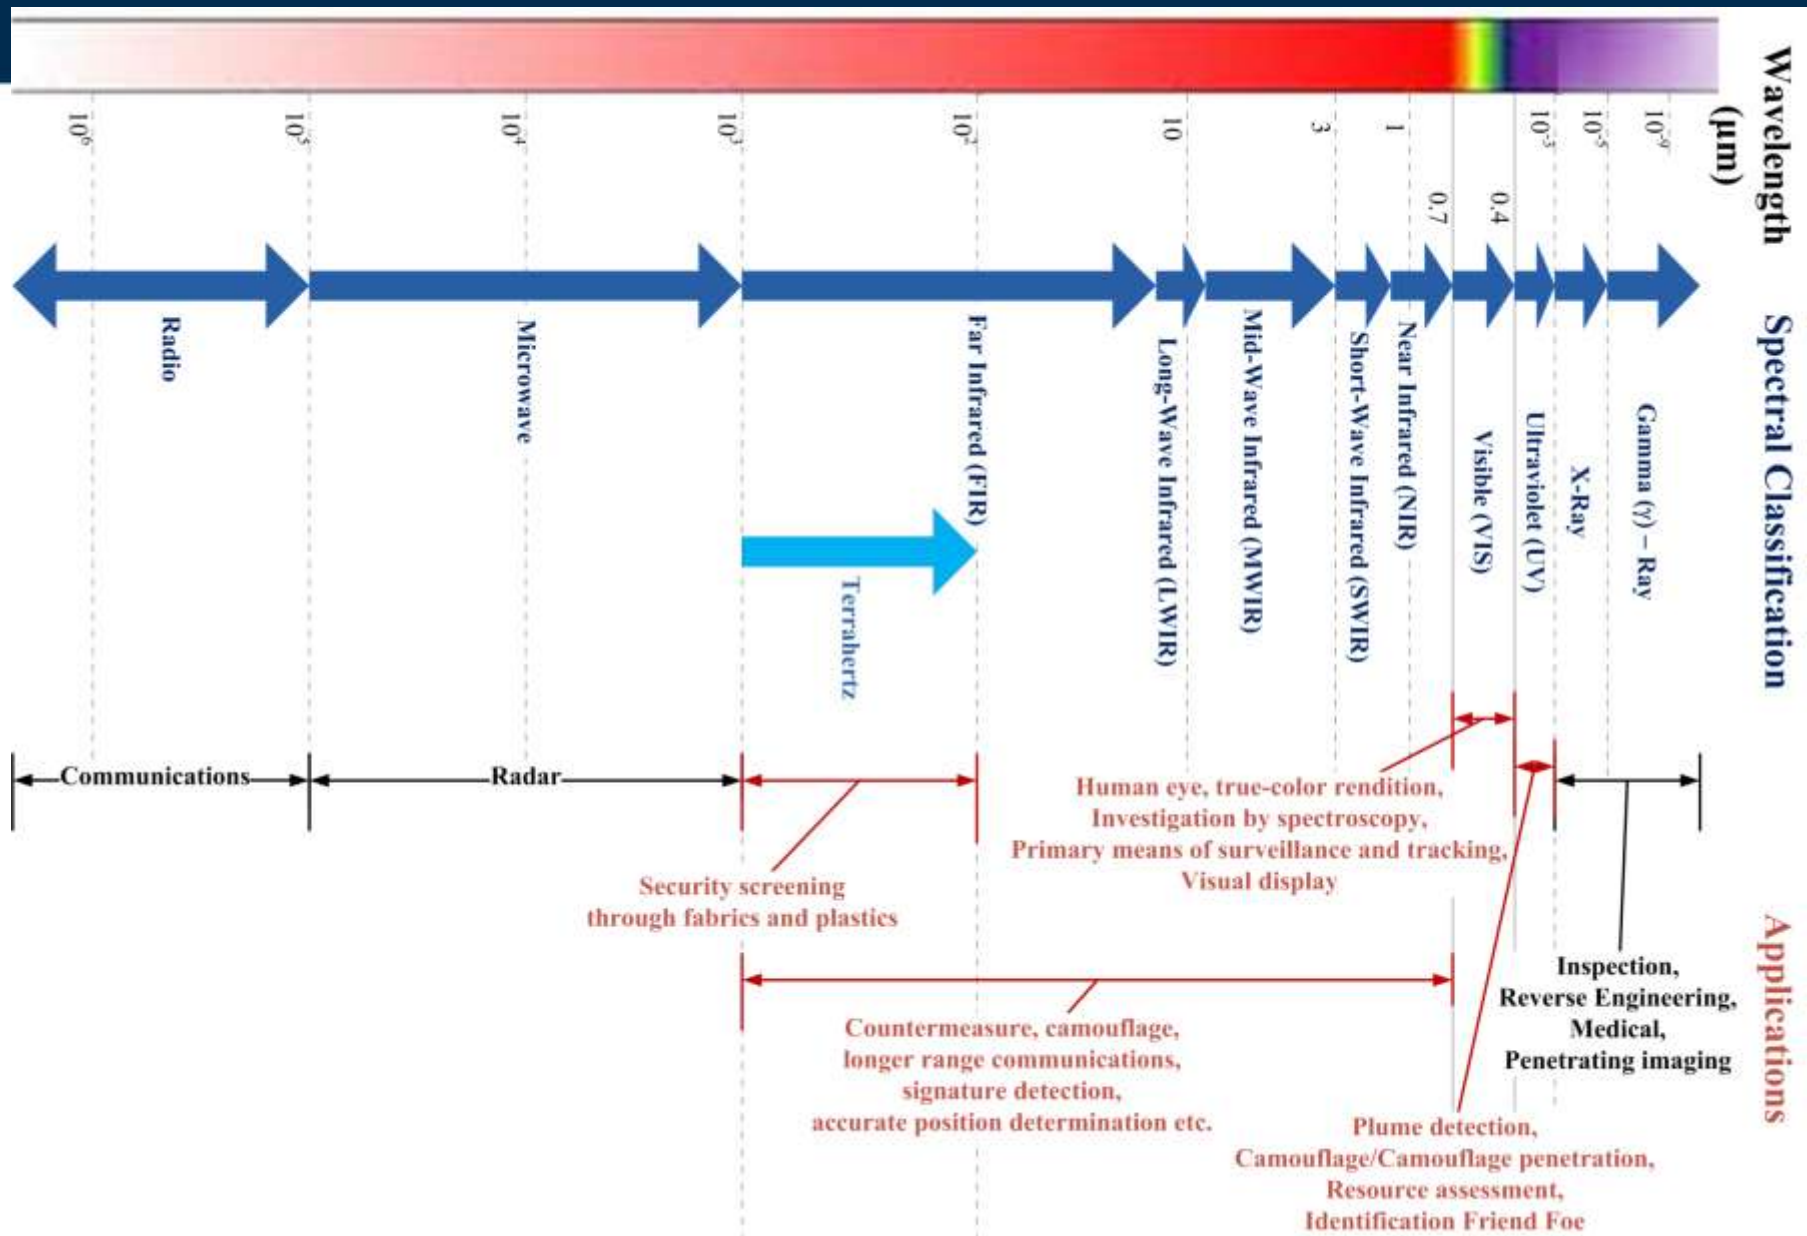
Wavelength (μm)

$10^6$ $10^5$ $10^4$ $10^3$ $10^2$ 10 3 1 0.7 0.4 $10^{-3}$ $10^{-5}$ $10^{-9}$

Spectral Classification

Radio

Microwave

Far Infrared (FIR)

Terraherz

Long-Wave Infrared (LWIR)

Mid-Wave Infrared (MWIR)

Short-Wave Infrared (SWIR)

Near Infrared (NIR)

Visible (VIS)

Ultraviolet (UV)

X-Ray

Gamma (γ) – Ray

Applications

Communications

Radar

Security screening through fabrics and plastics

Human eye, true-color rendition, Investigation by spectroscopy, Primary means of surveillance and tracking, Visual display

Inspection, Reverse Engineering, Medical, Penetrating imaging

Countermeasure, camouflage, longer range communications, signature detection, accurate position determination etc.

Plume detection, Camouflage/Camouflage penetration, Resource assessment, Identification Friend Foe